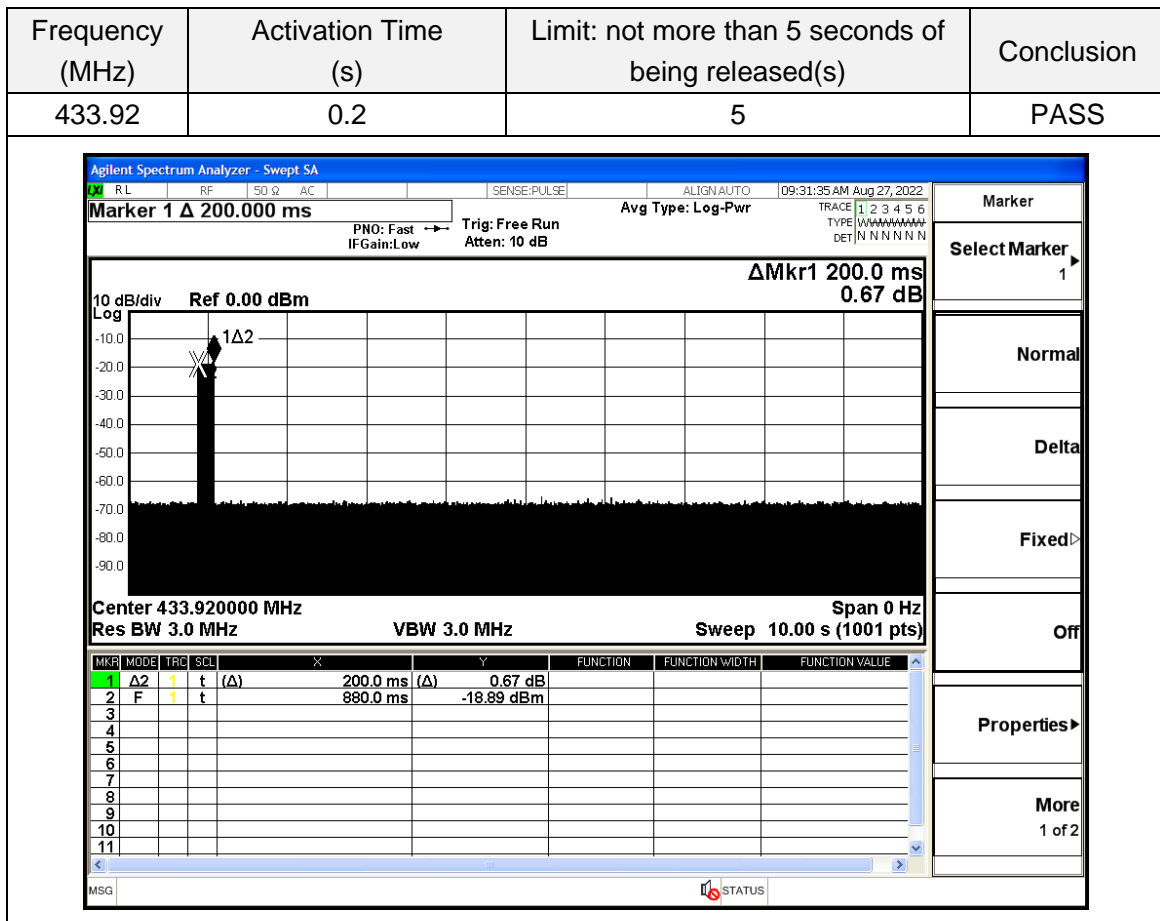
| Frequency (MHz) | Activation Time (s) | Limit: not more than 5 seconds of being released(s) | Conclusion |
|---|---|---|---|
| 433.92 | 0.2 | 5 | PASS |

Agilent Spectrum Analyzer - Swept SA

RL RF 50 Ω AC SENSE:PULSE ALIGN AUTO 09:31:35 AM Aug 27, 2022

Marker 1 Δ 200.000 ms

PNO: Fast IFGain:Low Trig: Free Run Atten: 10 dB Avg Type: Log-Pwr

TRACE 1 2 3 4 5 6 TYPE WWWWWW DET N N N N N N

ΔMkr1 200.0 ms 0.67 dB

10 dB/div Log Ref 0.00 dBm

-10.0 -20.0 -30.0 -40.0 -50.0 -60.0 -70.0 -80.0 -90.0

1Δ2

X

Center 433.920000 MHz Span 0 Hz

Res BW 3.0 MHz VBW 3.0 MHz Sweep 10.00 s (1001 pts)

| MKR | MODE | TRC | SCL | X | | Y | FUNCTION | FUNCTION WIDTH | FUNCTION VALUE |
|---|---|---|---|---|---|---|---|---|---|
| 1 | Δ2 | 1 | t | (Δ) | 200.0 ms | (Δ) 0.67 dB | | | |
| 2 | F | 1 | t | | 880.0 ms | -18.89 dBm | | | |
| 3 | | | | | | | | | |
| 4 | | | | | | | | | |
| 5 | | | | | | | | | |
| 6 | | | | | | | | | |
| 7 | | | | | | | | | |
| 8 | | | | | | | | | |
| 9 | | | | | | | | | |
| 10 | | | | | | | | | |
| 11 | | | | | | | | | |

MSG STATUS

Marker

Select Marker 1

Normal

Delta

Fixed▷

Off

Properties▶

More 1 of 2